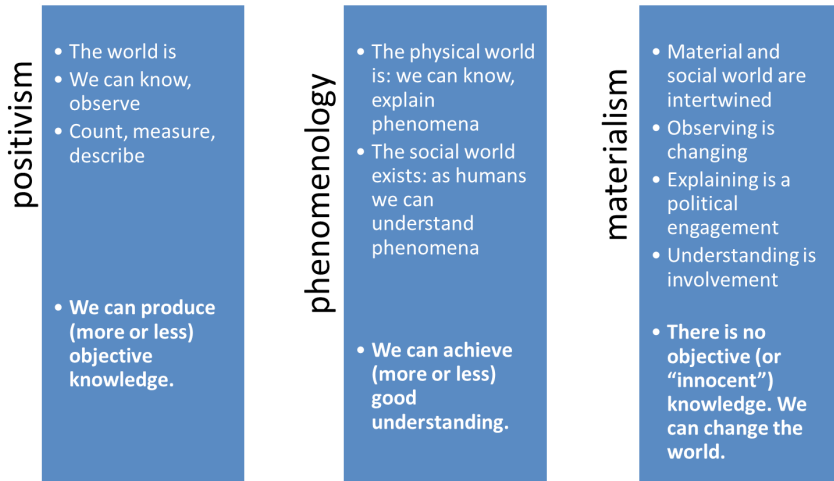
positivism

- The world is
- We can know, observe
- Count, measure, describe

- **We can produce (more or less) objective knowledge.**

phenomenology

- The physical world is: we can know, explain phenomena
- The social world exists: as humans we can understand phenomena

- **We can achieve (more or less) good understanding.**

materialism

- Material and social world are intertwined
- Observing is changing
- Explaining is a political engagement
- Understanding is involvement

- **There is no objective (or “innocent”) knowledge. We can change the world.**